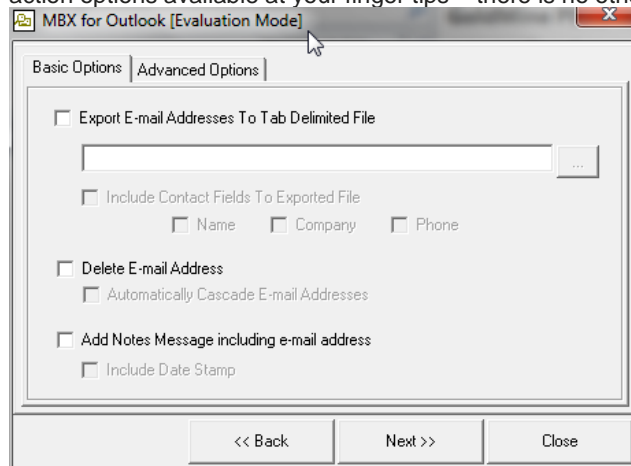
action options available at your finger tips – there is no oth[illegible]

MBX for Outlook [Evaluation Mode]

Basic Options | Advanced Options

Export E-mail Addresses To Tab Delimited File

...

Include Contact Fields To Exported File

Name Company Phone

Delete E-mail Address

Automatically Cascade E-mail Addresses

Add Notes Message including e-mail address

Include Date Stamp

<< Back Next >> Close